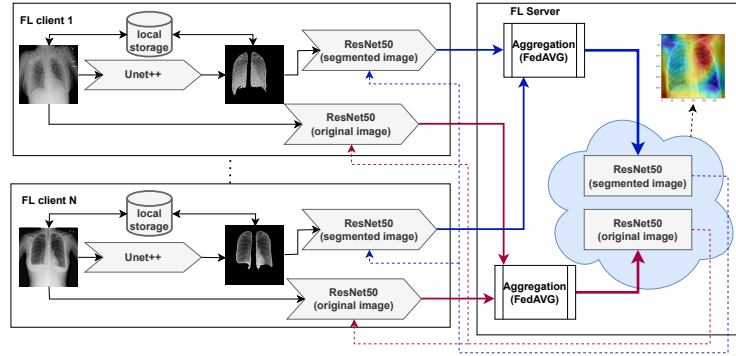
FL client 1

local storage

Unet++

ResNet50 (segmented image)

ResNet50 (original image)

FL Server

Aggregation (FedAVG)

ResNet50 (segmented image)

ResNet50 (original image)

FL client N

local storage

Unet++

ResNet50 (segmented image)

ResNet50 (original image)

Aggregation (FedAVG)